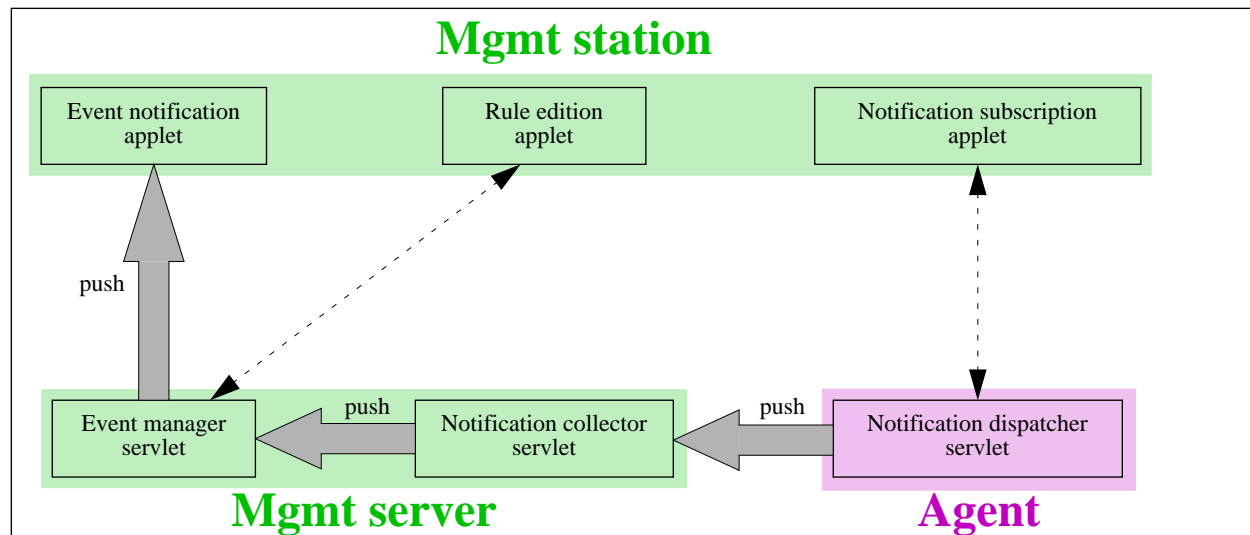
Mgmt station

Event notification applet

Rule edition applet

Notification subscription applet

push

Event manager servlet

push

Notification collector servlet

push

Notification dispatcher servlet

Mgmt server

Agent